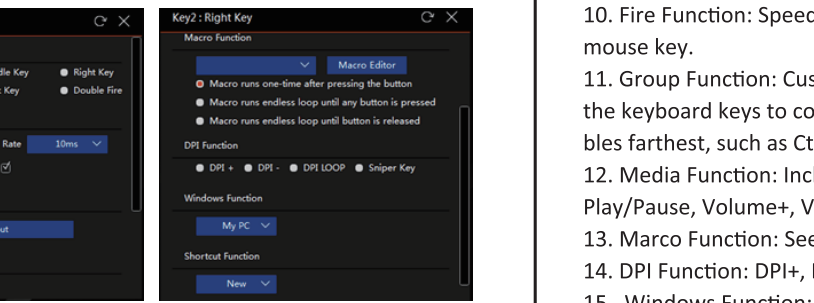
dle Key
Key
Right Key
Double Fire
Rate
10ms
ut

Key2 : Right Key
Macro Function
Macro Editor
Macro runs one-time after pressing the button
Macro runs endless loop until any button is pressed
Macro runs endless loop until button is released
DPI Function
DPI + DPI - DPI LOOP Sniper Key
Windows Function
My PC
Shortcut Function
New

10. Fire Function: Speec
mouse key.
11. Group Function: Cus
the keyboard keys to co
bles farthest, such as Ct
12. Media Function: Incl
Play/Pause, Volume+, V
13. Marco Function: See
14. DPI Function: DPI+, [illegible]
15. Windows Function: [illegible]